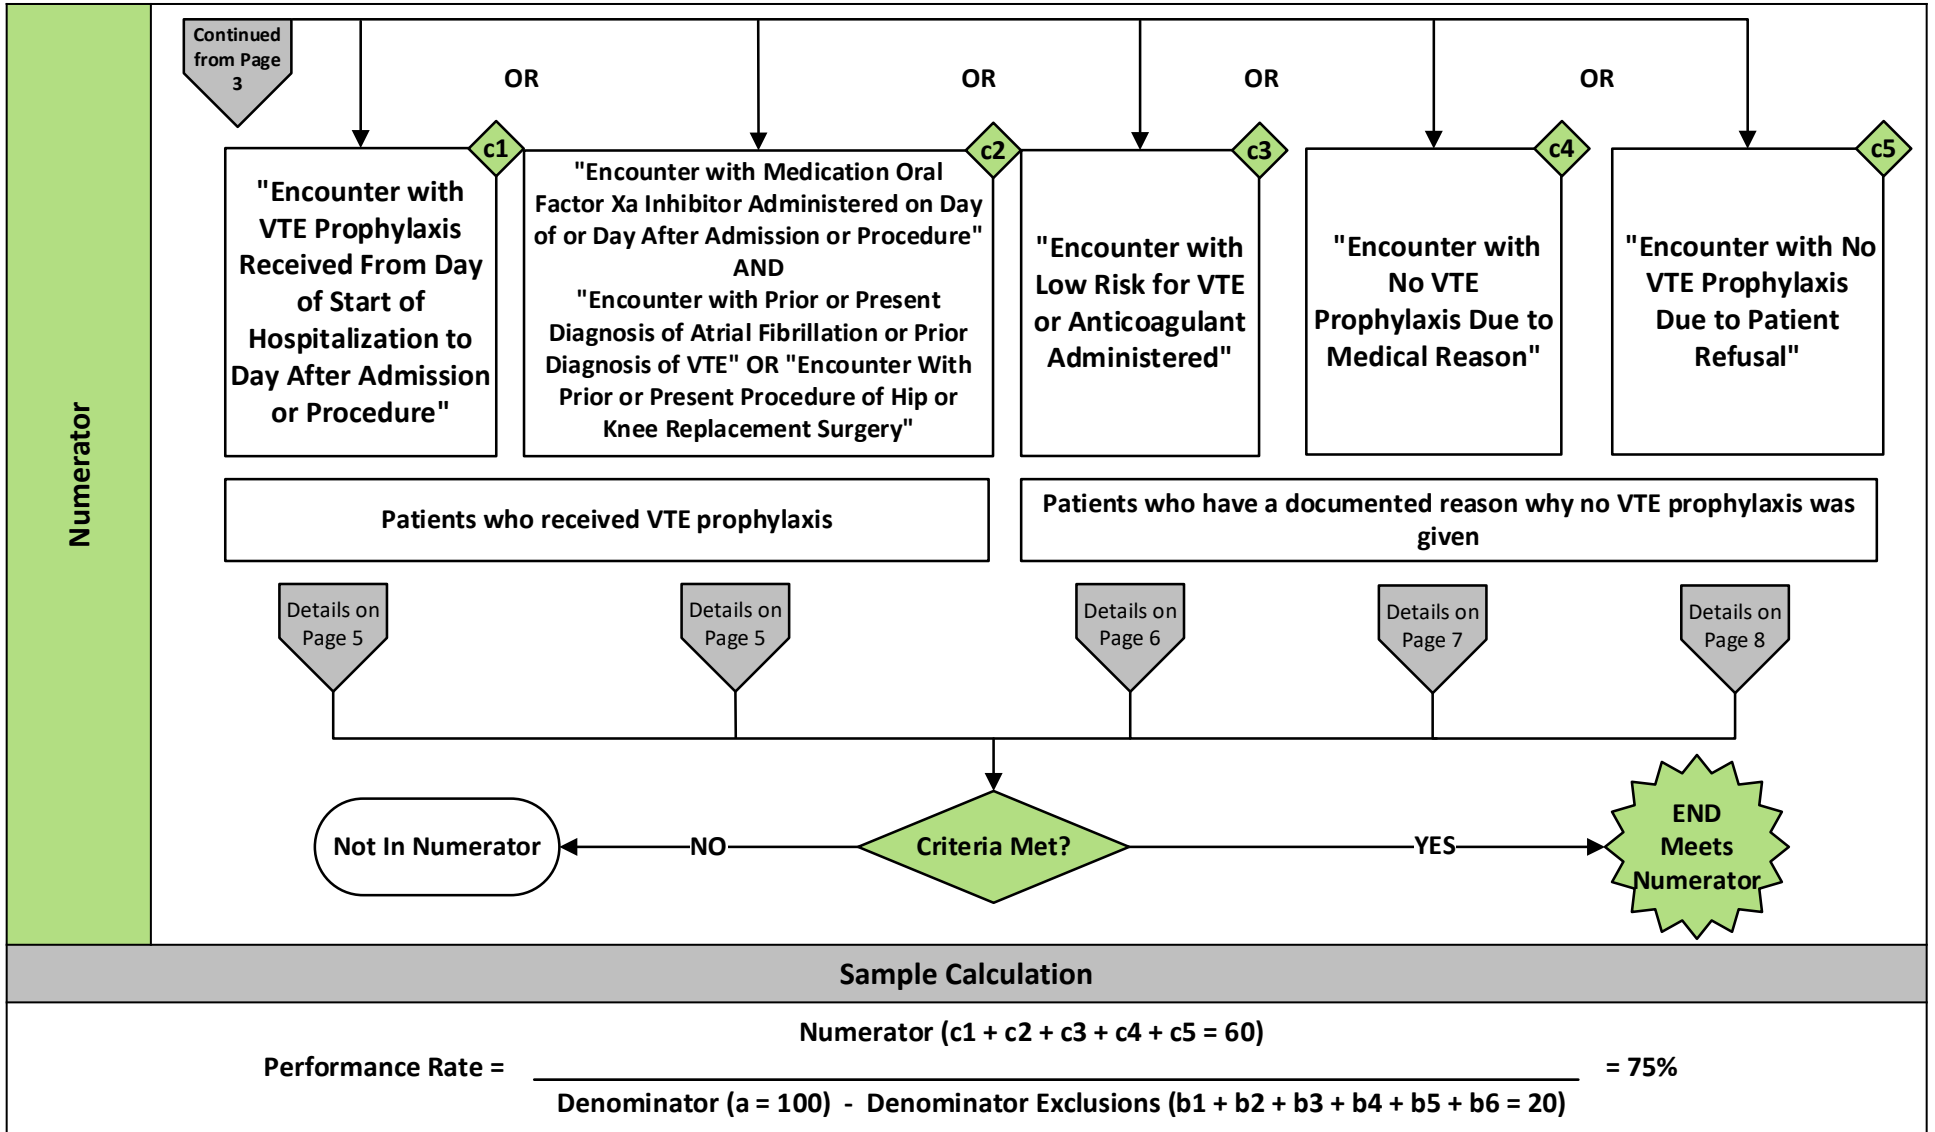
Numerator

Continued from Page 3

OR

OR

OR

OR

c1
"Encounter with VTE Prophylaxis Received From Day of Start of Hospitalization to Day After Admission or Procedure"

c2
"Encounter with Medication Oral Factor Xa Inhibitor Administered on Day of or Day After Admission or Procedure" AND "Encounter with Prior or Present Diagnosis of Atrial Fibrillation or Prior Diagnosis of VTE" OR "Encounter With Prior or Present Procedure of Hip or Knee Replacement Surgery"

c3
"Encounter with Low Risk for VTE or Anticoagulant Administered"

c4
"Encounter with No VTE Prophylaxis Due to Medical Reason"

c5
"Encounter with No VTE Prophylaxis Due to Patient Refusal"

Patients who received VTE prophylaxis

Patients who have a documented reason why no VTE prophylaxis was given

Details on Page 5

Details on Page 5

Details on Page 6

Details on Page 7

Details on Page 8

Not In Numerator

NO

Criteria Met?

YES

END Meets Numerator

Sample Calculation

Performance Rate = $\frac{\text{Numerator (c1 + c2 + c3 + c4 + c5 = 60)}}{\text{Denominator (a = 100) - Denominator Exclusions (b1 + b2 + b3 + b4 + b5 + b6 = 20)}}$ = 75%